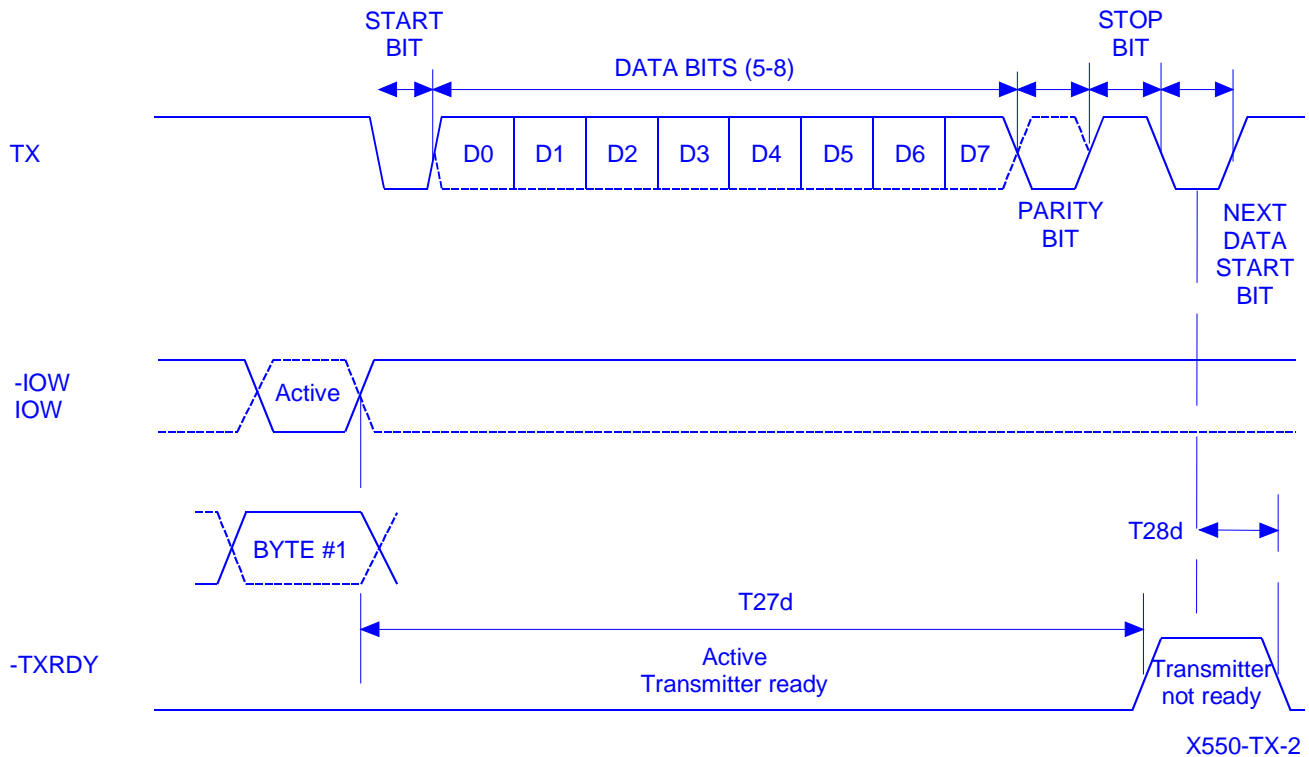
START BIT

DATA BITS (5-8)

STOP BIT

TX

D0 D1 D2 D3 D4 D5 D6 D7

PARITY BIT

NEXT DATA START BIT

-IOW
IOW

Active

BYTE #1

T28d

T27d

-TXRDY

Active
Transmitter ready

Transmitter not ready

X550-TX-2